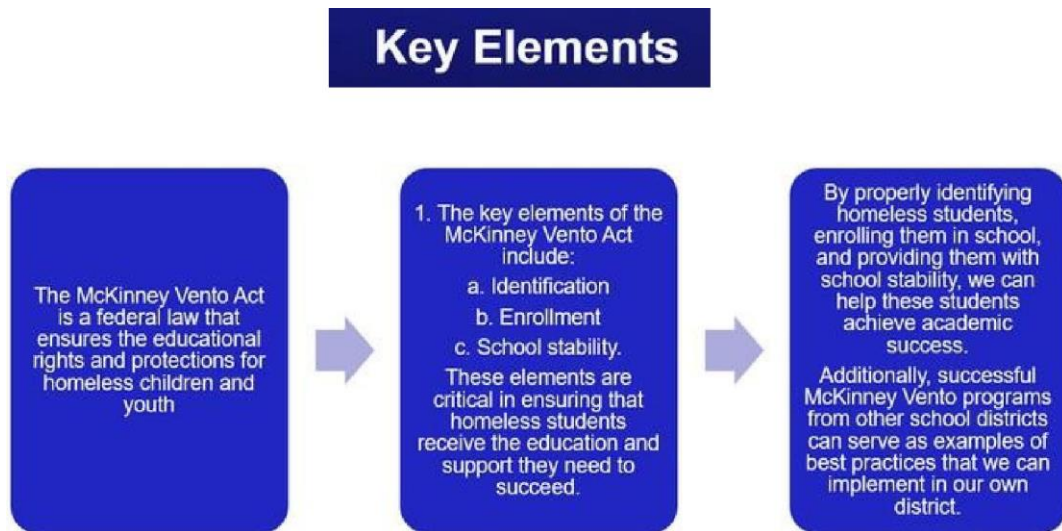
Key Elements

The McKinney Vento Act is a federal law that ensures the educational rights and protections for homeless children and youth

1. The key elements of the McKinney Vento Act include:

a. Identification

b. Enrollment

c. School stability.

These elements are critical in ensuring that homeless students receive the education and support they need to succeed.

By properly identifying homeless students, enrolling them in school, and providing them with school stability, we can help these students achieve academic success.

Additionally, successful McKinney Vento programs from other school districts can serve as examples of best practices that we can implement in our own district.